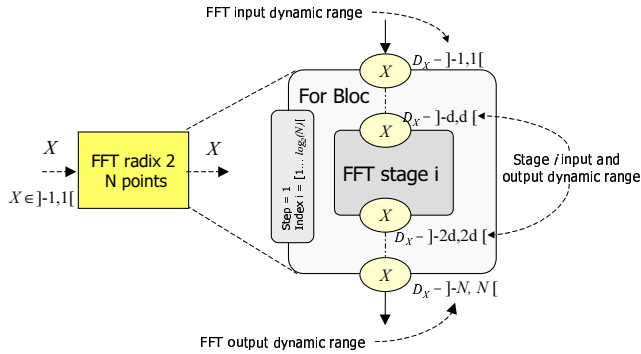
FFT input dynamic range

$D_X$ – ]-1,1[

For Bloc

$X$

$X$

FFT radix 2
N points

$X$

$X \in$ ]-1,1[

Step = 1
Index i = [1... $log_2(N)$]

$X$

$D_X$ – ]-d,d [

FFT stage i

Stage $i$ input and output dynamic range

$X$

$D_X$ – ]-2d,2d [

$X$

$D_X$ – ]-$N$, $N$ [

FFT output dynamic range